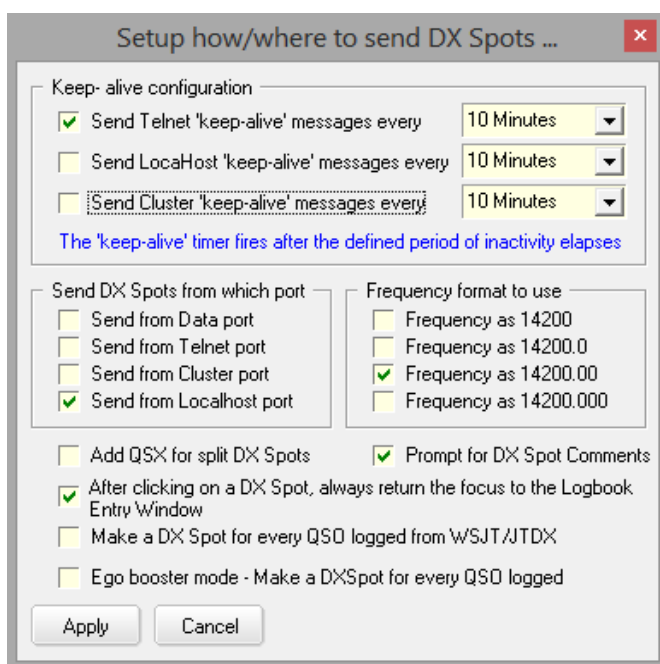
Setup how/where to send DX Spots ...

Keep- alive configuration

Send Telnet 'keep-alive' messages every 10 Minutes

Send LocaHost 'keep-alive' messages every 10 Minutes

Send Cluster 'keep-alive' messages every 10 Minutes

The 'keep-alive' timer fires after the defined period of inactivity elapses

Send DX Spots from which port

Send from Data port

Send from Telnet port

Send from Cluster port

Send from Localhost port

Frequency format to use

Frequency as 14200

Frequency as 14200.0

Frequency as 14200.00

Frequency as 14200.000

Add QSX for split DX Spots

Prompt for DX Spot Comments

After clicking on a DX Spot, always return the focus to the Logbook Entry Window

Make a DX Spot for every QSO logged from WSJT/JTDX

Ego booster mode - Make a DXSpot for every QSO logged

Apply

Cancel